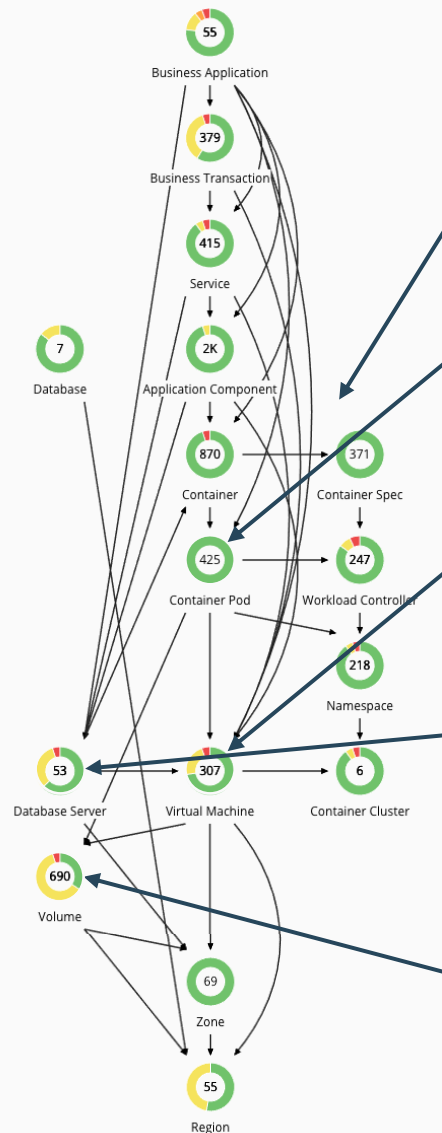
55
Business Application

379
Business Transaction

415
Service

7
Database

2K
Application Component

870
Container

371
Container Spec

425
Container Pod

247
Workload Controller

218
Namespace

53
Database Server

307
Virtual Machine

6
Container Cluster

690
Volume

69
Zone

55
Region